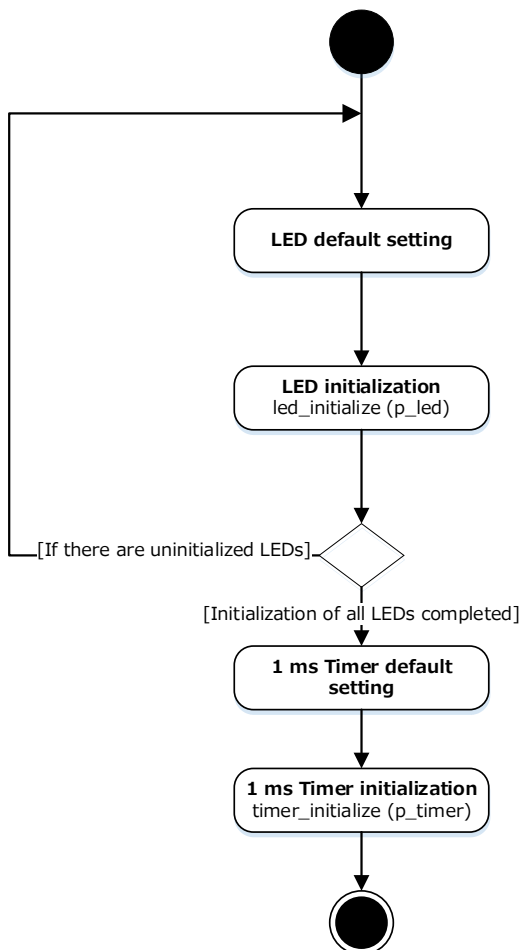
LED default setting

LED initialization
led_initialize (p_led)

[If there are uninitialized LEDs]

[Initialization of all LEDs completed]

1 ms Timer default setting

1 ms Timer initialization
timer_initialize (p_timer)